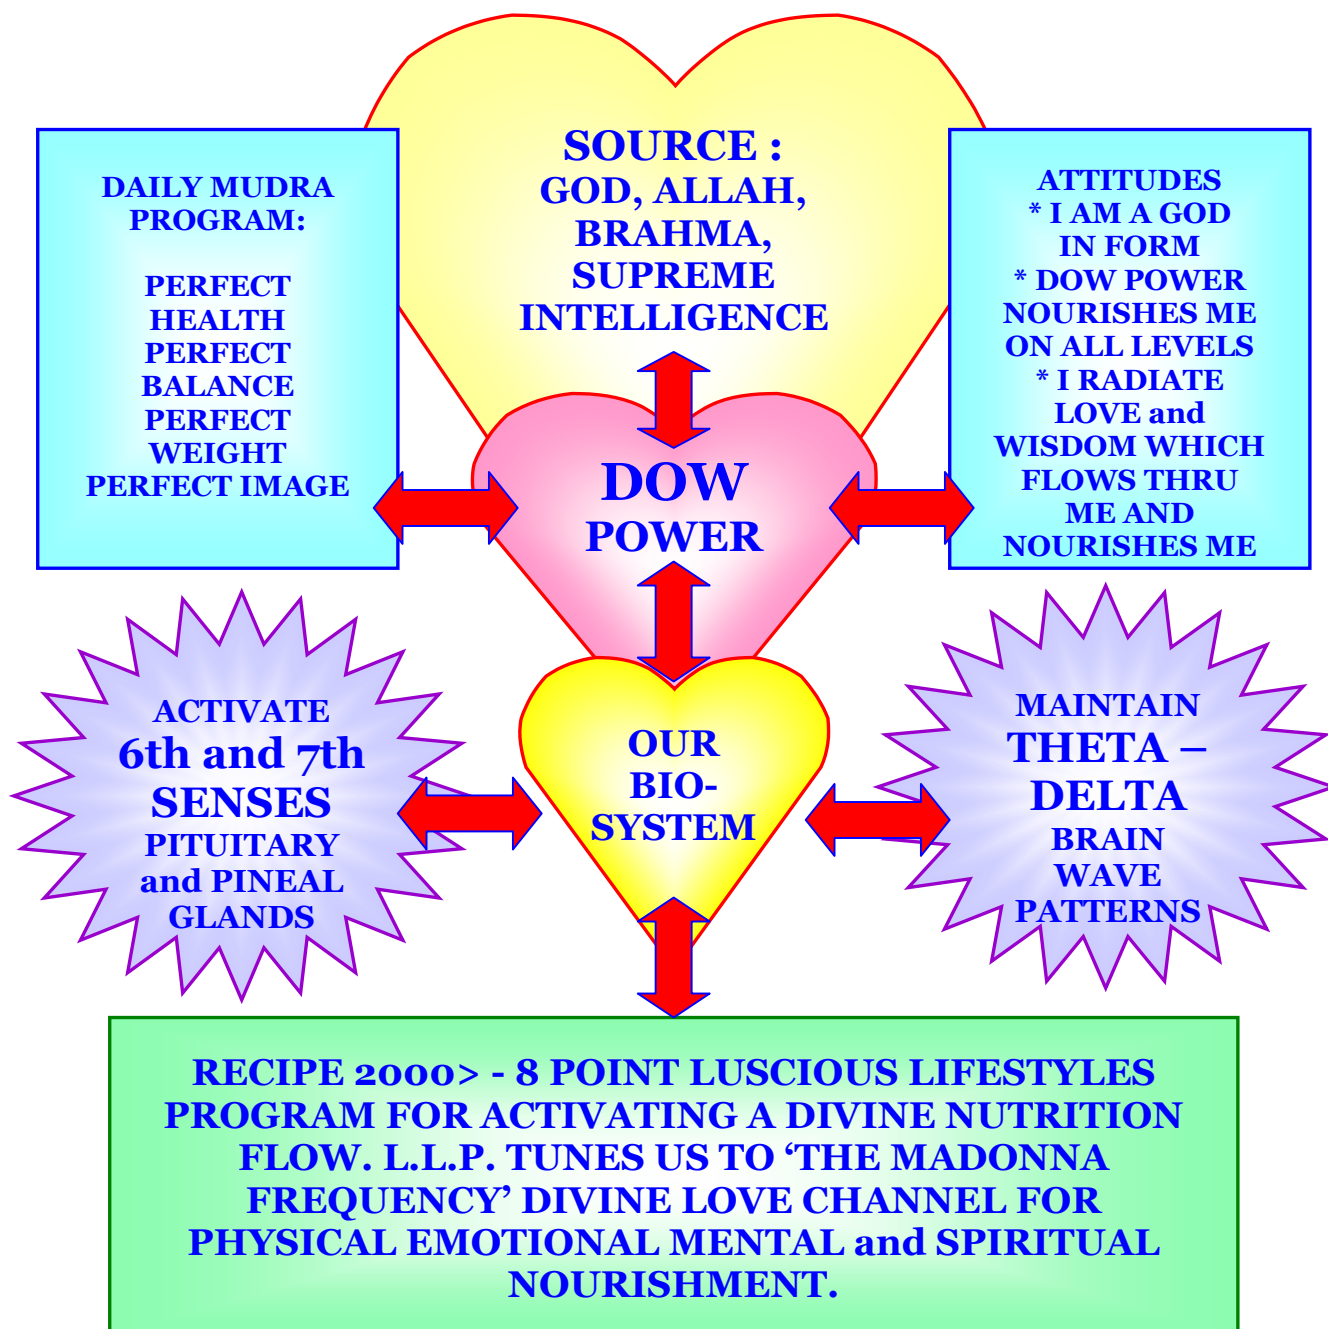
SOURCE :
GOD, ALLAH,
BRAHMA,
SUPREME
INTELLIGENCE

DAILY MUDRA PROGRAM:

PERFECT HEALTH
PERFECT BALANCE
PERFECT WEIGHT
PERFECT IMAGE

ATTITUDES
* I AM A GOD IN FORM
* DOW POWER NOURISHES ME ON ALL LEVELS
* I RADIATE LOVE and WISDOM WHICH FLOWS THRU ME AND NOURISHES ME

DOW
POWER

ACTIVATE
6th and 7th
SENSES
PITUITARY and PINEAL GLANDS

OUR
BIO-
SYSTEM

MAINTAIN
THETA –
DELTA
BRAIN WAVE PATTERNS

RECIPE 2000> - 8 POINT LUSCIOUS LIFESTYLES PROGRAM FOR ACTIVATING A DIVINE NUTRITION FLOW. L.L.P. TUNES US TO 'THE MADONNA FREQUENCY' DIVINE LOVE CHANNEL FOR PHYSICAL EMOTIONAL MENTAL and SPIRITUAL NOURISHMENT.